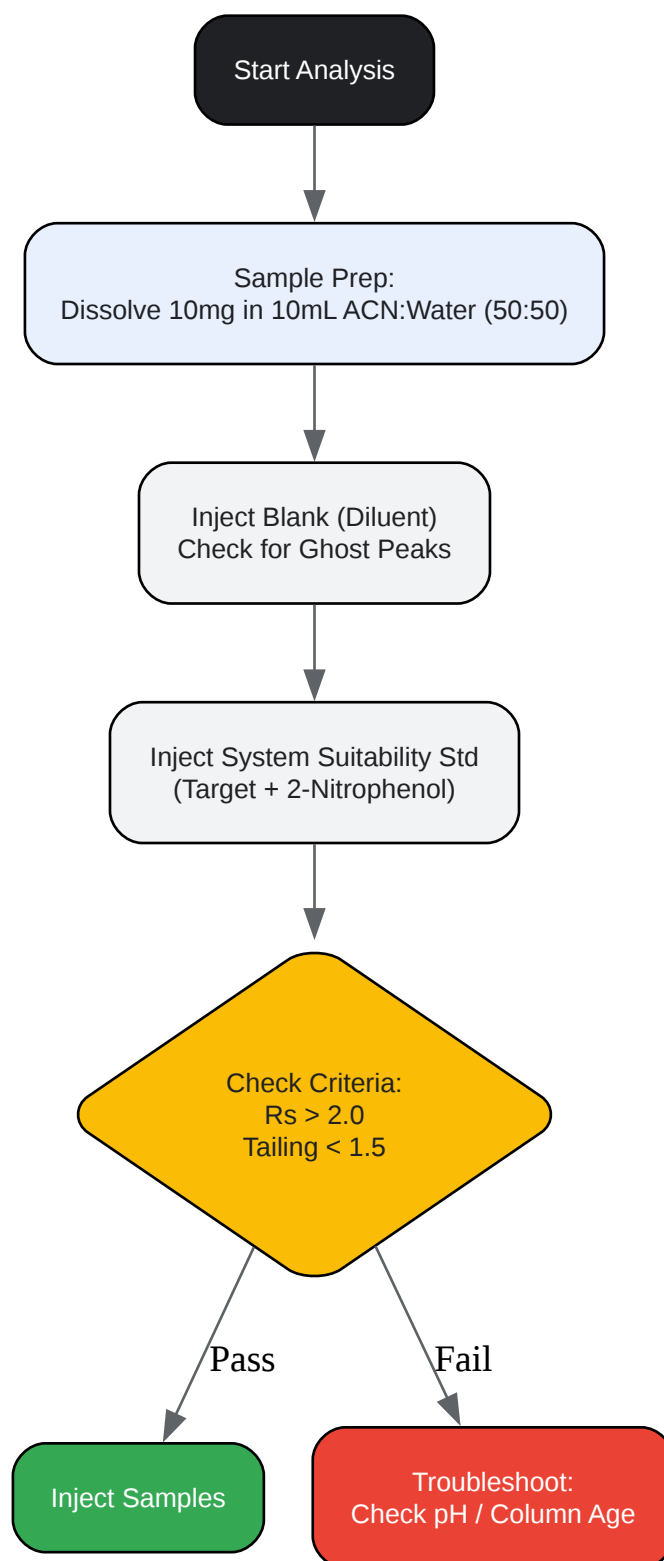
Start Analysis

Sample Prep:
Dissolve 10mg in 10mL ACN:Water (50:50)

Inject Blank (Diluent)
Check for Ghost Peaks

Inject System Suitability Std
(Target + 2-Nitrophenol)

Check Criteria:
Rs > 2.0
Tailing < 1.5

Pass

Fail

Inject Samples

Troubleshoot:
Check pH / Column Age